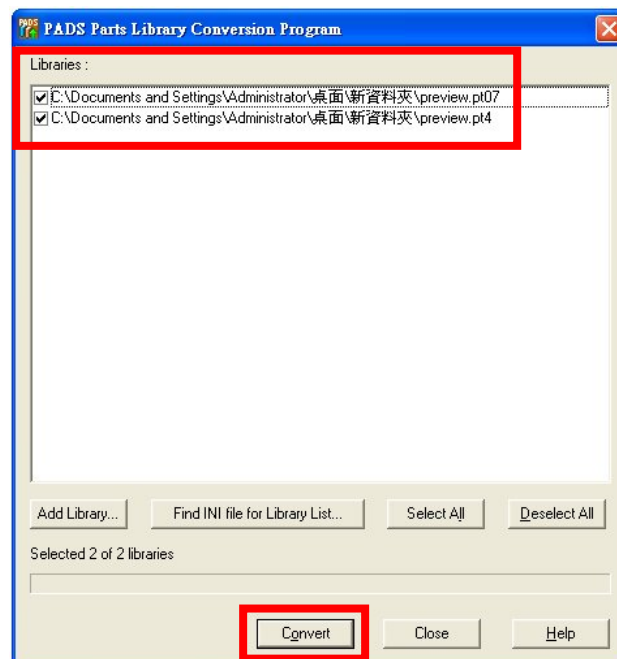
PADS Parts Library Conversion Program

Libraries :

C:\Documents and Settings\Administrator\桌面\新資料夾\preview.pt07
C:\Documents and Settings\Administrator\桌面\新資料夾\preview.pt4

Add Library...
Find INI file for Library List...
Select All
Deselect All

Selected 2 of 2 libraries

Convert
Close
Help